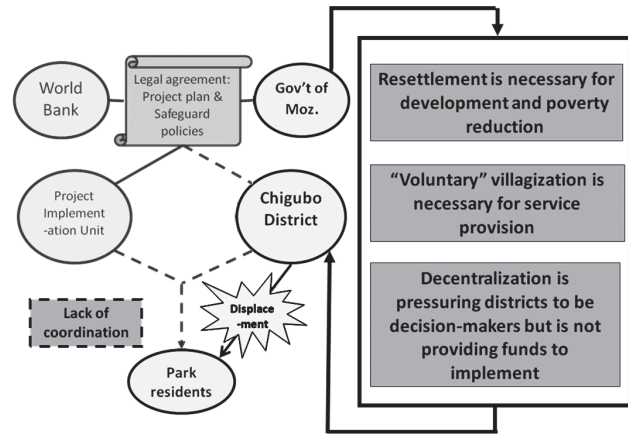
World Bank

Legal agreement: Project plan & Safeguard policies

Gov't of Moz.

Project Implement -ation Unit

Chigubo District

Lack of coordination

Displace -ment

Park residents

Resettlement is necessary for development and poverty reduction

"Voluntary" villagization is necessary for service provision

Decentralization is pressuring districts to be decision-makers but is not providing funds to implement